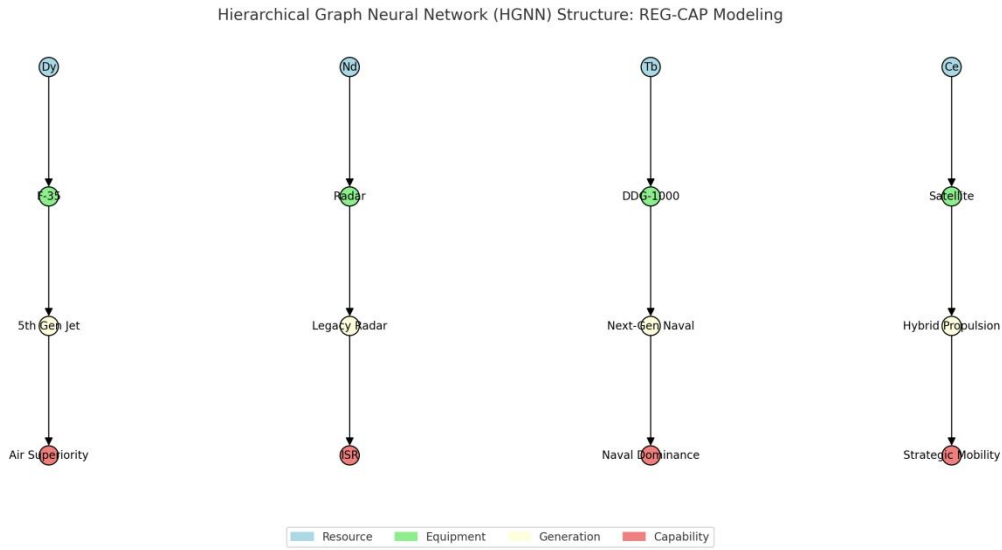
Hierarchical Graph Neural Network (HGNN) Structure: REG-CAP Modeling

Dy
F-35
5th Gen Jet
Air Superiority

Nd
Radar
Legacy Radar
ISR

Tb
DDG-1000
Next-Gen Naval
Naval Dominance

Ce
Satellite
Hybrid Propulsion
Strategic Mobility

Resource
Equipment
Generation
Capability